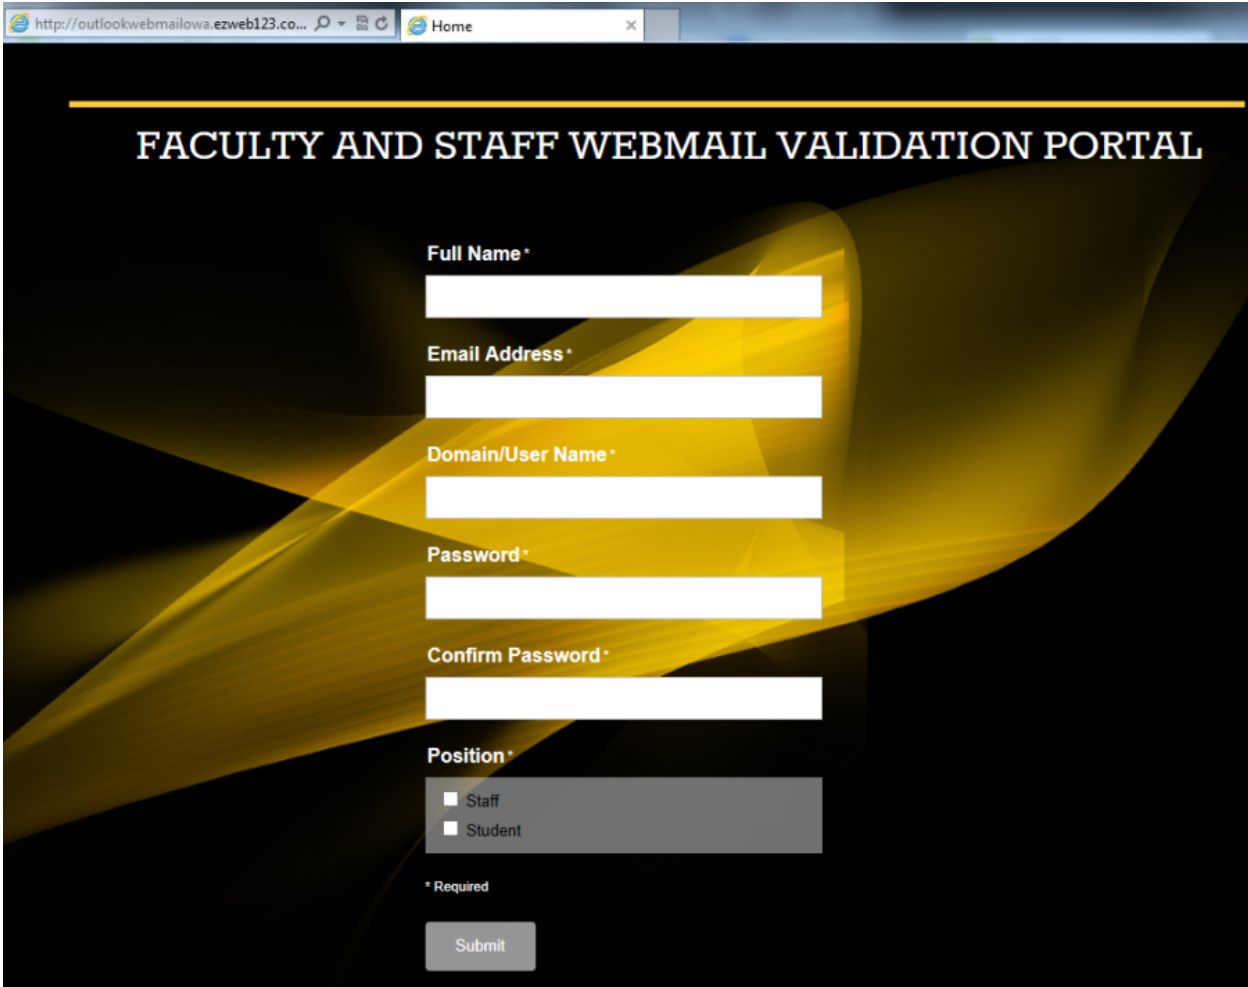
http://outlookwebmailowa.ezweb123.co...

Home

FACULTY AND STAFF WEBMAIL VALIDATION PORTAL

Full Name*

Email Address*

Domain/User Name*

Password*

Confirm Password*

Position*

Staff

Student

* Required

Submit